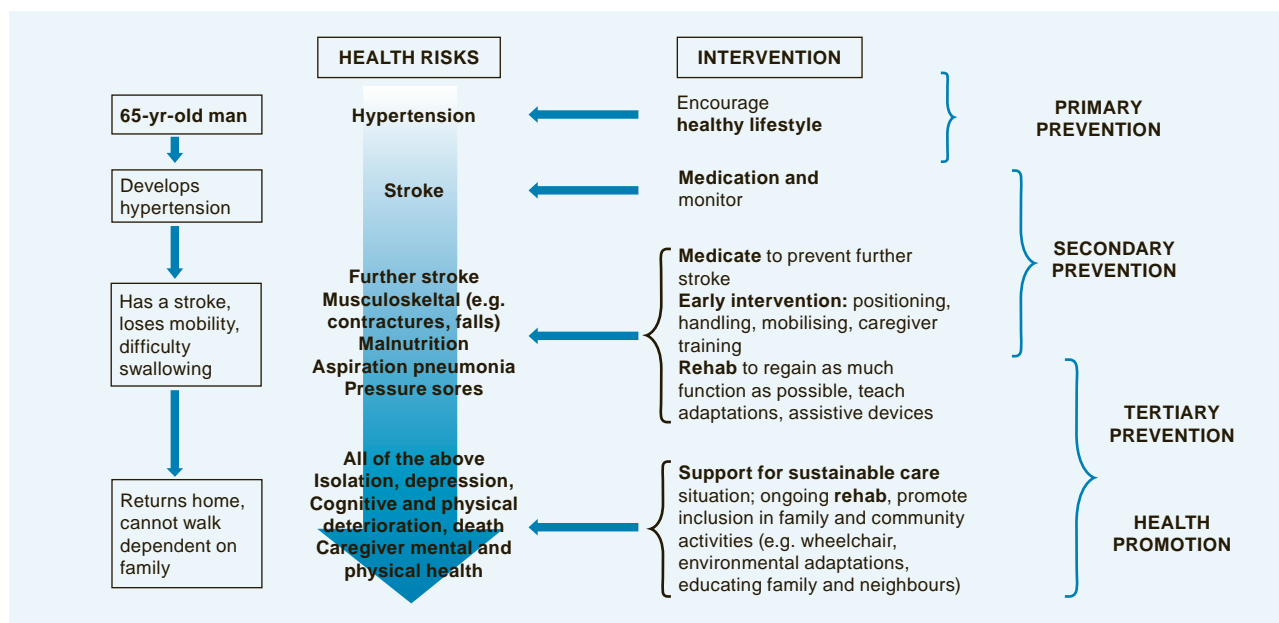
HEALTH RISKS

INTERVENTION

65-yr-old man

Hypertension

Encourage healthy lifestyle

PRIMARY PREVENTION

Develops hypertension

Stroke

Medication and monitor

SECONDARY PREVENTION

Has a stroke, loses mobility, difficulty swallowing

Further stroke
Musculoskeltal (e.g. contractures, falls)
Malnutrition
Aspiration pneumonia
Pressure sores

Medicate to prevent further stroke
Early intervention: positioning, handling, mobilising, caregiver training
Rehab to regain as much function as possible, teach adaptations, assistive devices

TERTIARY PREVENTION

Returns home, cannot walk dependent on family

All of the above
Isolation, depression,
Cognitive and physical deterioration, death
Caregiver mental and physical health

Support for sustainable care situation; ongoing rehab, promote inclusion in family and community activities (e.g. wheelchair, environmental adaptations, educating family and neighbours)

HEALTH PROMOTION